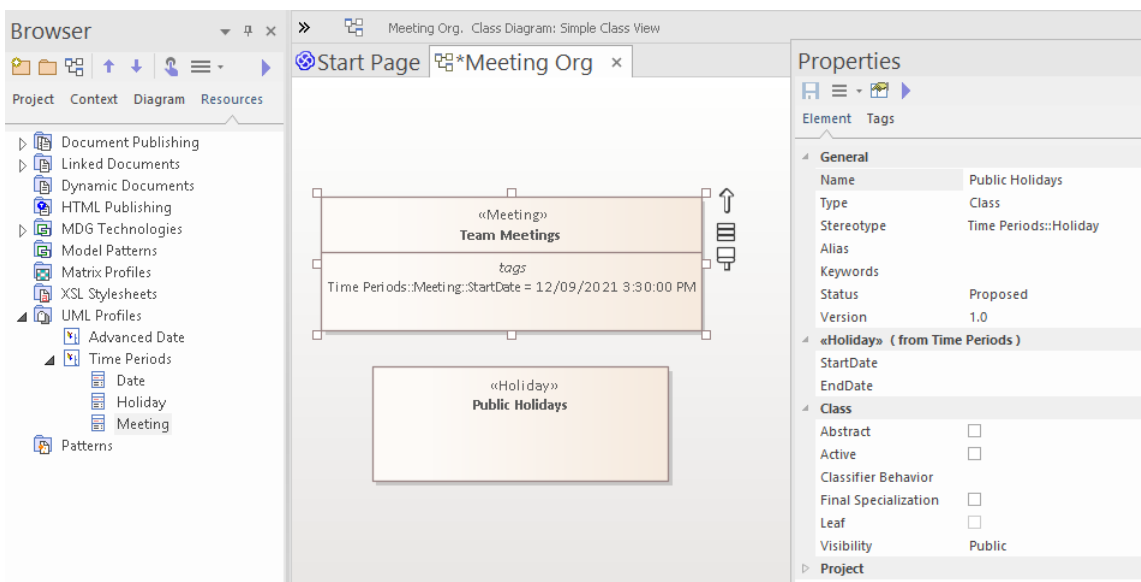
Browser

Project Context Diagram Resources

Document Publishing
Linked Documents
Dynamic Documents
HTML Publishing
MDG Technologies
Model Patterns
Matrix Profiles
XSL Stylesheets
UML Profiles
Advanced Date
Time Periods
Date
Holiday
Meeting
Patterns

» Meeting Org. Class Diagram: Simple Class View

Start Page *Meeting Org ×

«Meeting»
Team Meetings
tags
Time Periods::Meeting::StartDate = 12/09/2021 3:30:00 PM

«Holiday»
Public Holidays

Properties

Element Tags

| General | |
|---|---|
| Name | Public Holidays |
| Type | Class |
| Stereotype | Time Periods::Holiday |
| Alias | |
| Keywords | |
| Status | Proposed |
| Version | 1.0 |
| «Holiday» ( from Time Periods ) | |
| StartDate | |
| EndDate | |
| Class | |
| Abstract | ☐ |
| Active | ☐ |
| Classifier Behavior | |
| Final Specialization | ☐ |
| Leaf | ☐ |
| Visibility | Public |
| Project | |